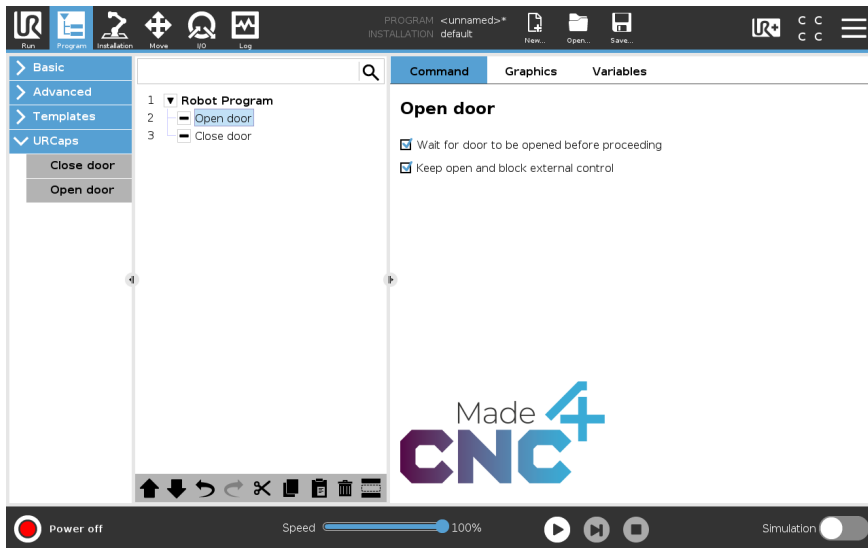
Run Program Installation Move I/O Log

PROGRAM <unnamed>*
INSTALLATION default

New... Open... Save...

C C
C C

Basic
Advanced
Templates
URCaps
Close door
Open door

1 Robot Program
2 Open door
3 Close door

Command Graphics Variables

Open door

Wait for door to be opened before proceeding
Keep open and block external control

Made 4 CNC +

Power off

Speed 100%

Simulation